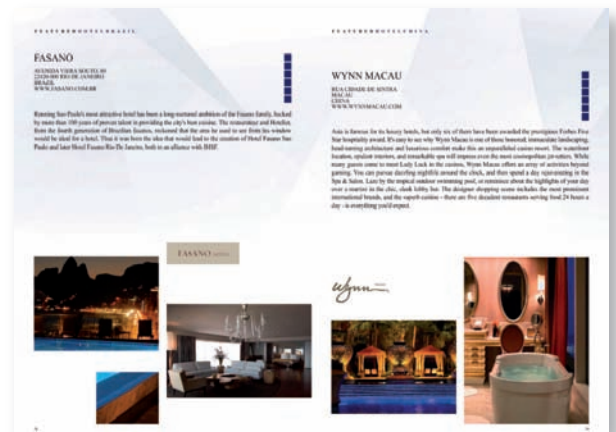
FEATURED HOTEL BRAZIL

FASANO
AVENIDA VIEIRA SOUTO 80
22420-000 RIO DE JANEIRO
BRAZIL
WWW.FASANO.COM.BR

Running Sao Paulo's most attractive hotel has been a long-nurtured ambition of the Fasano family, backed by more than 100 years of proven talent in providing the city's best cuisine. The restaurateur and Hotelier, from the fourth generation of Brazilian Fasanos, reckoned that the area he used to see from his window would be ideal for a hotel. Thus it was born the idea that would lead to the creation of Hotel Fasano Sao Paulo and later Hotel Fasano Rio De Janeiro, both in an alliance with JHSF.

FASANO

FEATURED HOTEL CHINA

WYNN MACAU
RUA CIDADE DE SINTRA
MACAU
CHINA
WWW.WYNNMACAU.COM

Asia is famous for its luxury hotels, but only six of them have been awarded the prestigious Forbes Five Star hospitality award. It's easy to see why Wynn Macau is one of those honored; immaculate landscaping, head-turning architecture and luxurious comfort make this an unparalleled casino resort. The waterfront location, opulent interiors, and remarkable spa will impress even the most cosmopolitan jet-setters. While many guests come to meet Lady Luck in the casinos, Wynn Macau offers an array of activities beyond gaming. You can pursue dazzling nightlife around the clock, and then spend a day rejuvenating in the Spa & Salon. Laze by the tropical outdoor swimming pool, or reminisce about the highlights of your day over a martini in the chic, sleek lobby bar. The designer shopping scene includes the most prominent international brands, and the superb cuisine – there are five decadent restaurants serving food 24 hours a day – is everything you'd expect.

Wynn

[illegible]

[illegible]